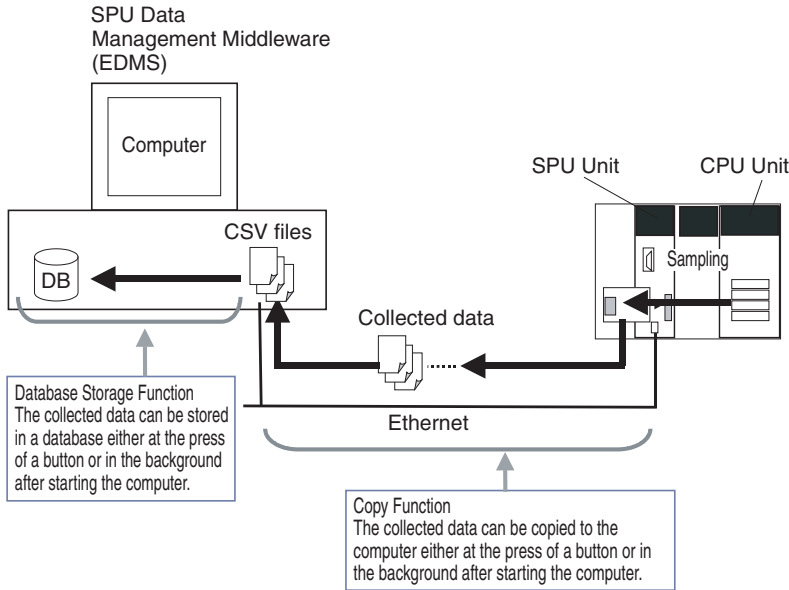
SPU Data Management Middleware (EDMS)

Computer

SPU Unit

CPU Unit

CSV files

DB

Sampling

Collected data

Database Storage Function
The collected data can be stored in a database either at the press of a button or in the background after starting the computer.

Ethernet

Copy Function
The collected data can be copied to the computer either at the press of a button or in the background after starting the computer.